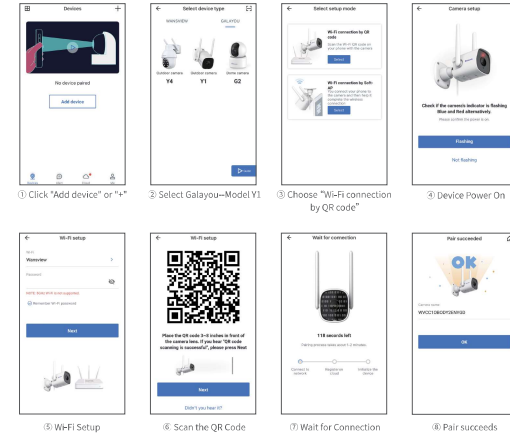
Devices
No device paired
Add device
Devices
① Click "Add device" or "+"

Select device type
WANSVIEW GALAYOU
Outdoor camera Y4
Outdoor camera Y1
Dome camera G2
② Select Galayou--Model Y1

Select setup mode
Wi-Fi connection by QR code
Select
Wi-Fi connection by Soft-AP
Select
③ Choose "Wi-Fi connection by QR code"

Camera setup
Check if the camera's indicator is flashing blue and red alternatively.
Please confirm the power is on.
Flashing
Not flashing
④ Device Power On

Wi-Fi setup
Wansview
NOTE: 5GHz Wi-Fi is not supported.
Remember Wi-Fi password
Next
⑤ Wi-Fi Setup

Wi-Fi setup
Place the QR code 3~6 inches in front of the camera lens. If you hear "QR code scanning is successful", please press Next
Next
Didn't you hear it?
⑥ Scan the QR Code

Wait for connection
118 seconds left
Connect to network
Register to Cloud
Initialize the device
⑦ Wait for Connection

Pair succeeded
OK
WVCC1DBDDY3ENYGD
OK
⑧ Pair succeeds